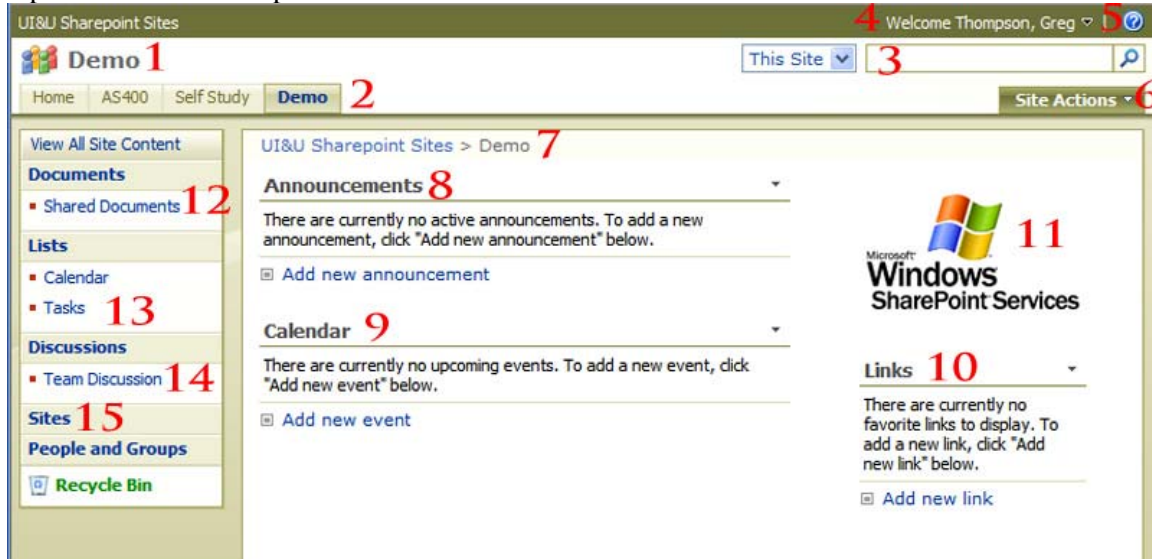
UI&U Sharepoint Sites

4 Welcome Thompson, Greg 5

Demo 1

This Site 3

Home AS400 Self Study Demo 2

Site Actions 6

View All Site Content

Documents

Shared Documents 12

Lists

Calendar

Tasks 13

Discussions

Team Discussion 14

Sites 15

People and Groups

Recycle Bin

UI&U Sharepoint Sites > Demo 7

Announcements 8

There are currently no active announcements. To add a new announcement, click "Add new announcement" below.

Add new announcement

Calendar 9

There are currently no upcoming events. To add a new event, click "Add new event" below.

Add new event

Microsoft Windows SharePoint Services 11

Links 10

There are currently no favorite links to display. To add a new link, click "Add new link" below.

Add new link